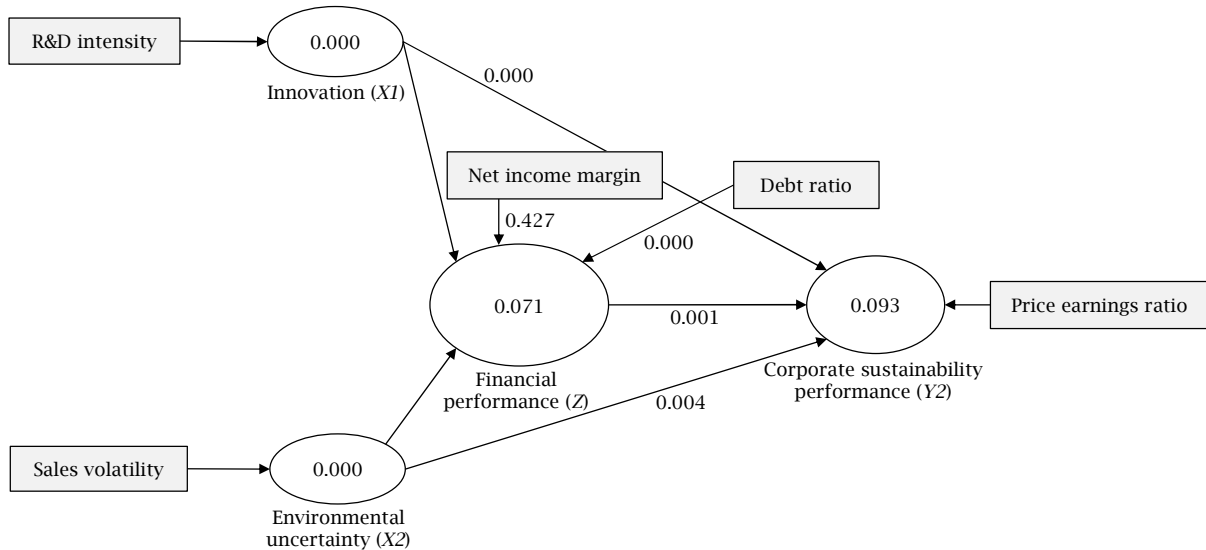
R&D intensity

0.000

Innovation (*X1*)

0.000

Net income margin

Debt ratio

0.427

0.000

0.071

0.001

0.093

Price earnings ratio

Financial performance (*Z*)

Corporate sustainability performance (*Y2*)

0.004

Sales volatility

0.000

Environmental uncertainty (*X2*)